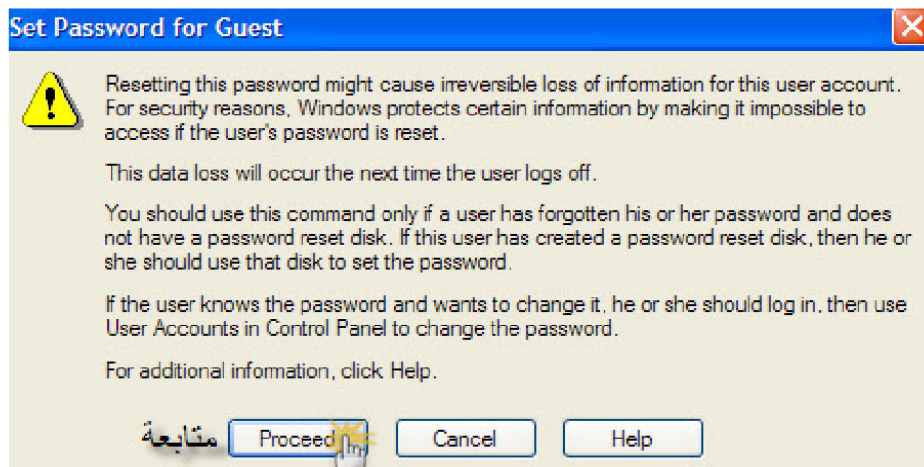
Set Password for Guest

Resetting this password might cause irreversible loss of information for this user account. For security reasons, Windows protects certain information by making it impossible to access if the user's password is reset.

This data loss will occur the next time the user logs off.

You should use this command only if a user has forgotten his or her password and does not have a password reset disk. If this user has created a password reset disk, then he or she should use that disk to set the password.

If the user knows the password and wants to change it, he or she should log in, then use User Accounts in Control Panel to change the password.

For additional information, click Help.

متابعة Proceed Cancel Help